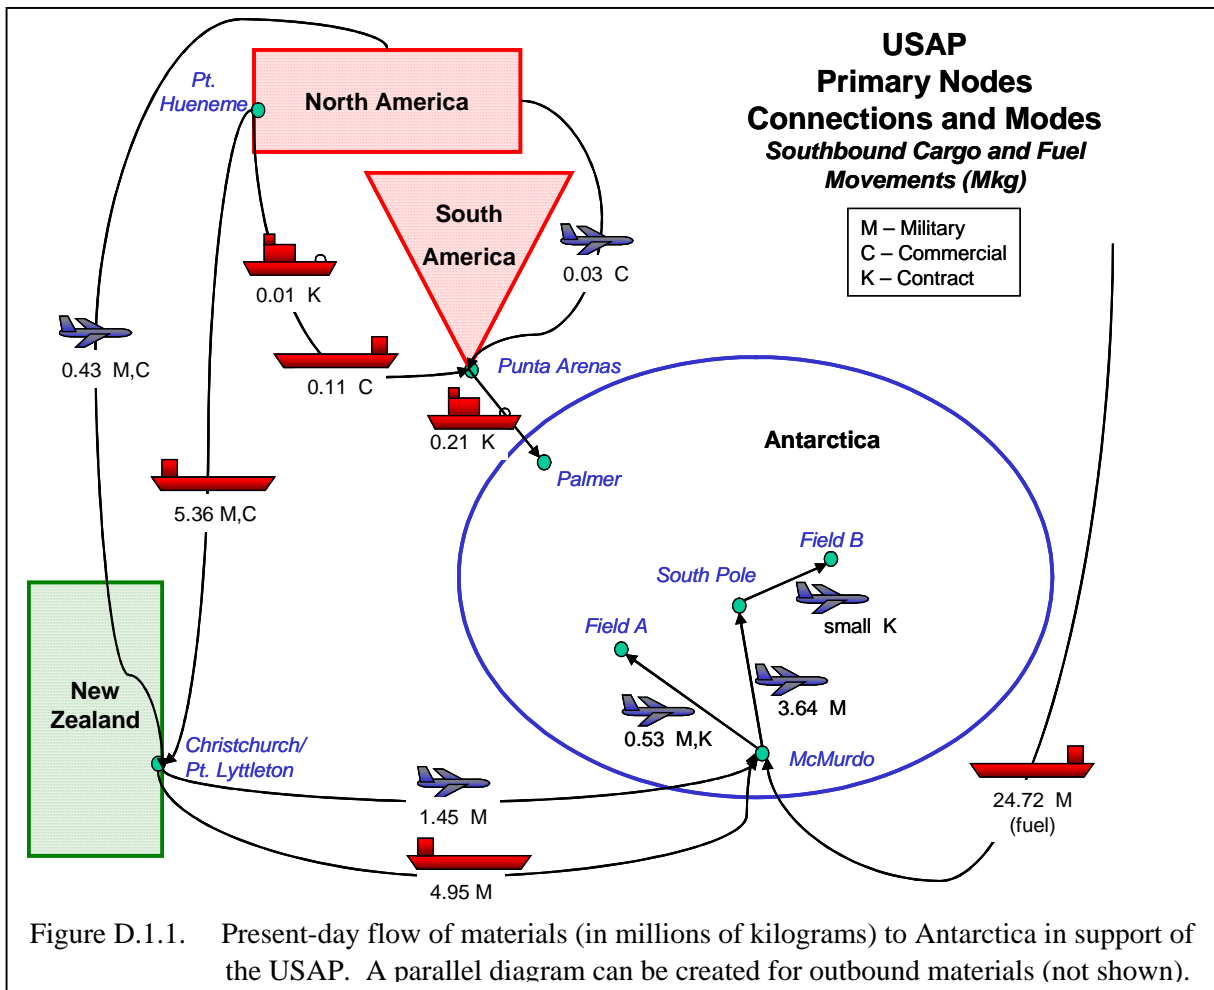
USAP
Primary Nodes
Connections and Modes
Southbound Cargo and Fuel Movements (Mkg)

M – Military
C – Commercial
K – Contract

Pt. Hueneme

North America

South America

0.03 C

0.01 K

0.43 M,C

0.11 C

Punta Arenas

0.21 K

Antarctica

Palmer

5.36 M,C

Field B

South Pole

small K

Field A

New Zealand

3.64 M

0.53 M,K

Christchurch/ Pt. Lyttleton

McMurdo

24.72 M (fuel)

1.45 M

4.95 M

Figure D.1.1. Present-day flow of materials (in millions of kilograms) to Antarctica in support of the USAP. A parallel diagram can be created for outbound materials (not shown).